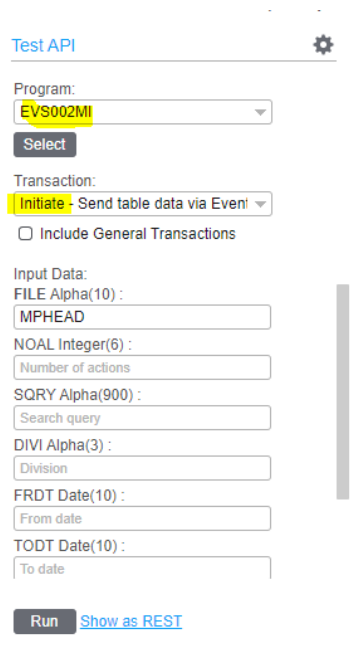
Test API

Program:
EVS002MI

Select

Transaction:
Initiate - Send table data via Event

Include General Transactions

Input Data:
FILE Alpha(10) :
MPHEAD

NOAL Integer(6) :
Number of actions

SQRY Alpha(900) :
Search query

DIVI Alpha(3) :
Division

FRDT Date(10) :
From date

TODT Date(10) :
To date

Run Show as REST